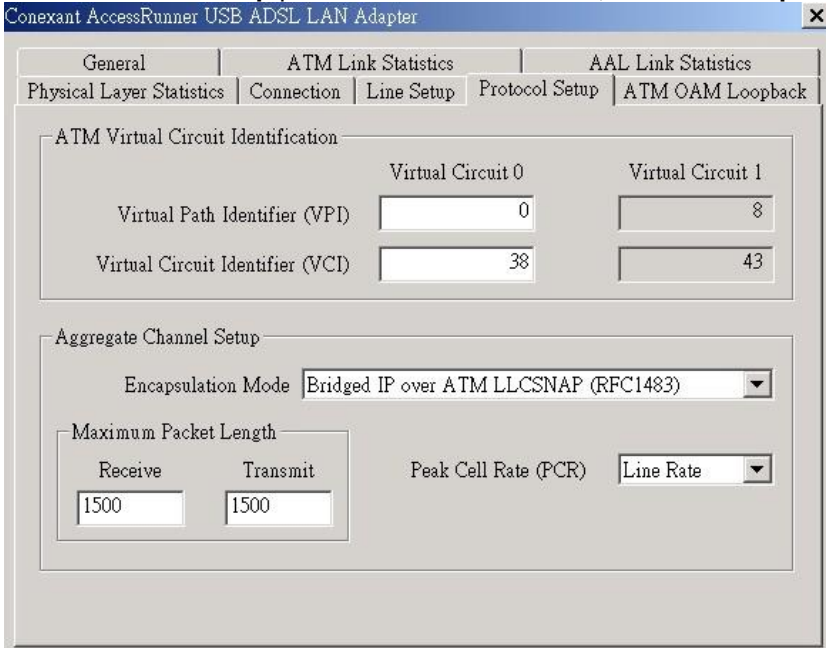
Conexant AccessRunner USB ADSL LAN Adapter ×

General | ATM Link Statistics | AAL Link Statistics
Physical Layer Statistics | Connection | Line Setup | Protocol Setup | ATM OAM Loopback

ATM Virtual Circuit Identification

Virtual Circuit 0 Virtual Circuit 1

Virtual Path Identifier (VPI) 0 8

Virtual Circuit Identifier (VCI) 38 43

Aggregate Channel Setup

Encapsulation Mode Bridged IP over ATM LLCSNAP (RFC1483)

Maximum Packet Length

Receive Transmit

1500 1500

Peak Cell Rate (PCR) Line Rate